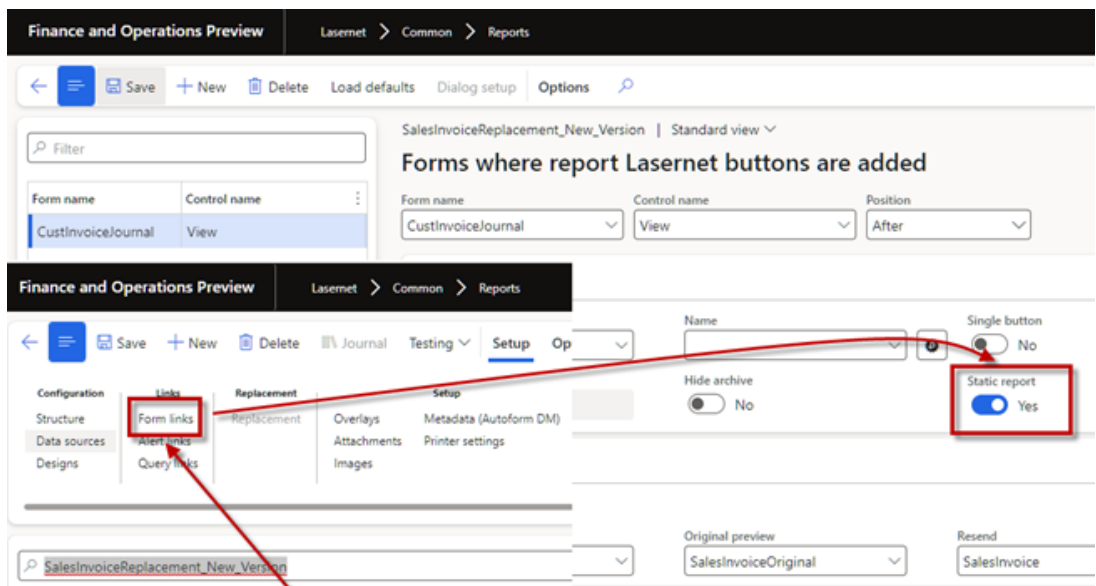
Finance and Operations Preview | Lasernet > Common > Reports

Save + New Delete Load defaults Dialog setup Options

Filter

| Form name | Control name |
|---|---|
| CustInvoiceJournal | View |

SalesInvoiceReplacement_New_Version | Standard view

Forms where report Lasernet buttons are added

Form name
CustInvoiceJournal

Control name
View

Position
After

Finance and Operations Preview | Lasernet > Common > Reports

Save + New Delete Journal Testing Setup Op

Configuration
Structure
Data sources
Designs

Links
Form links
Alert links
Query links

Replacement
Replacement

Setup
Overlays
Attachments
Images
Metadata (Autoform DM)
Printer settings

Name

Single button
No

Hide archive
No

Static report
Yes

SalesInvoiceReplacement_New_Version

Original preview
SalesInvoiceOriginal

Resend
SalesInvoice